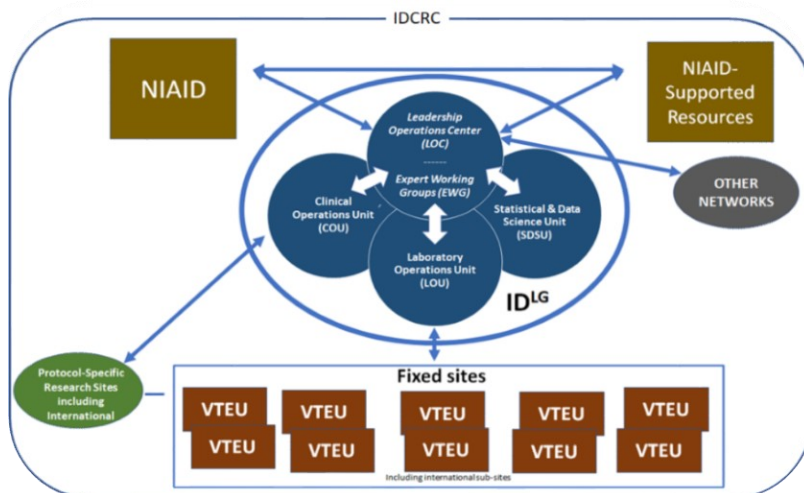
IDCRC

NIAID

NIAID-Supported Resources

Leadership Operations Center (LOC)

-------

Expert Working Groups (EWG)

Clinical Operations Unit (COU)

Statistical & Data Science Unit (SDSU)

Laboratory Operations Unit (LOU)

OTHER NETWORKS

$ID^{LG}$

Protocol-Specific Research Sites including International

Fixed sites

VTEU

VTEU

VTEU

VTEU

VTEU

VTEU

VTEU

VTEU

VTEU

VTEU

Including international sub-sites